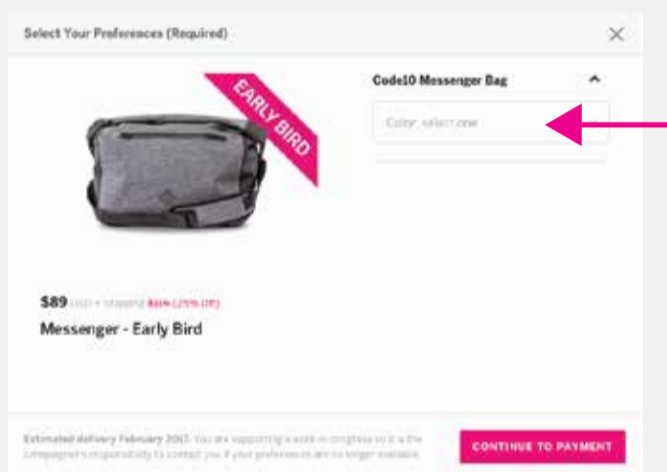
Select Your Preferences (Required)

×

EARLY BIRD

Code10 Messenger Bag

Color: select one

$89 USD + shipping $119 (25% Off)

Messenger - Early Bird

Estimated delivery February 2017. You are supporting a work in progress so it is the campaigner's responsibility to contact you if your preferences are no longer available.

CONTINUE TO PAYMENT